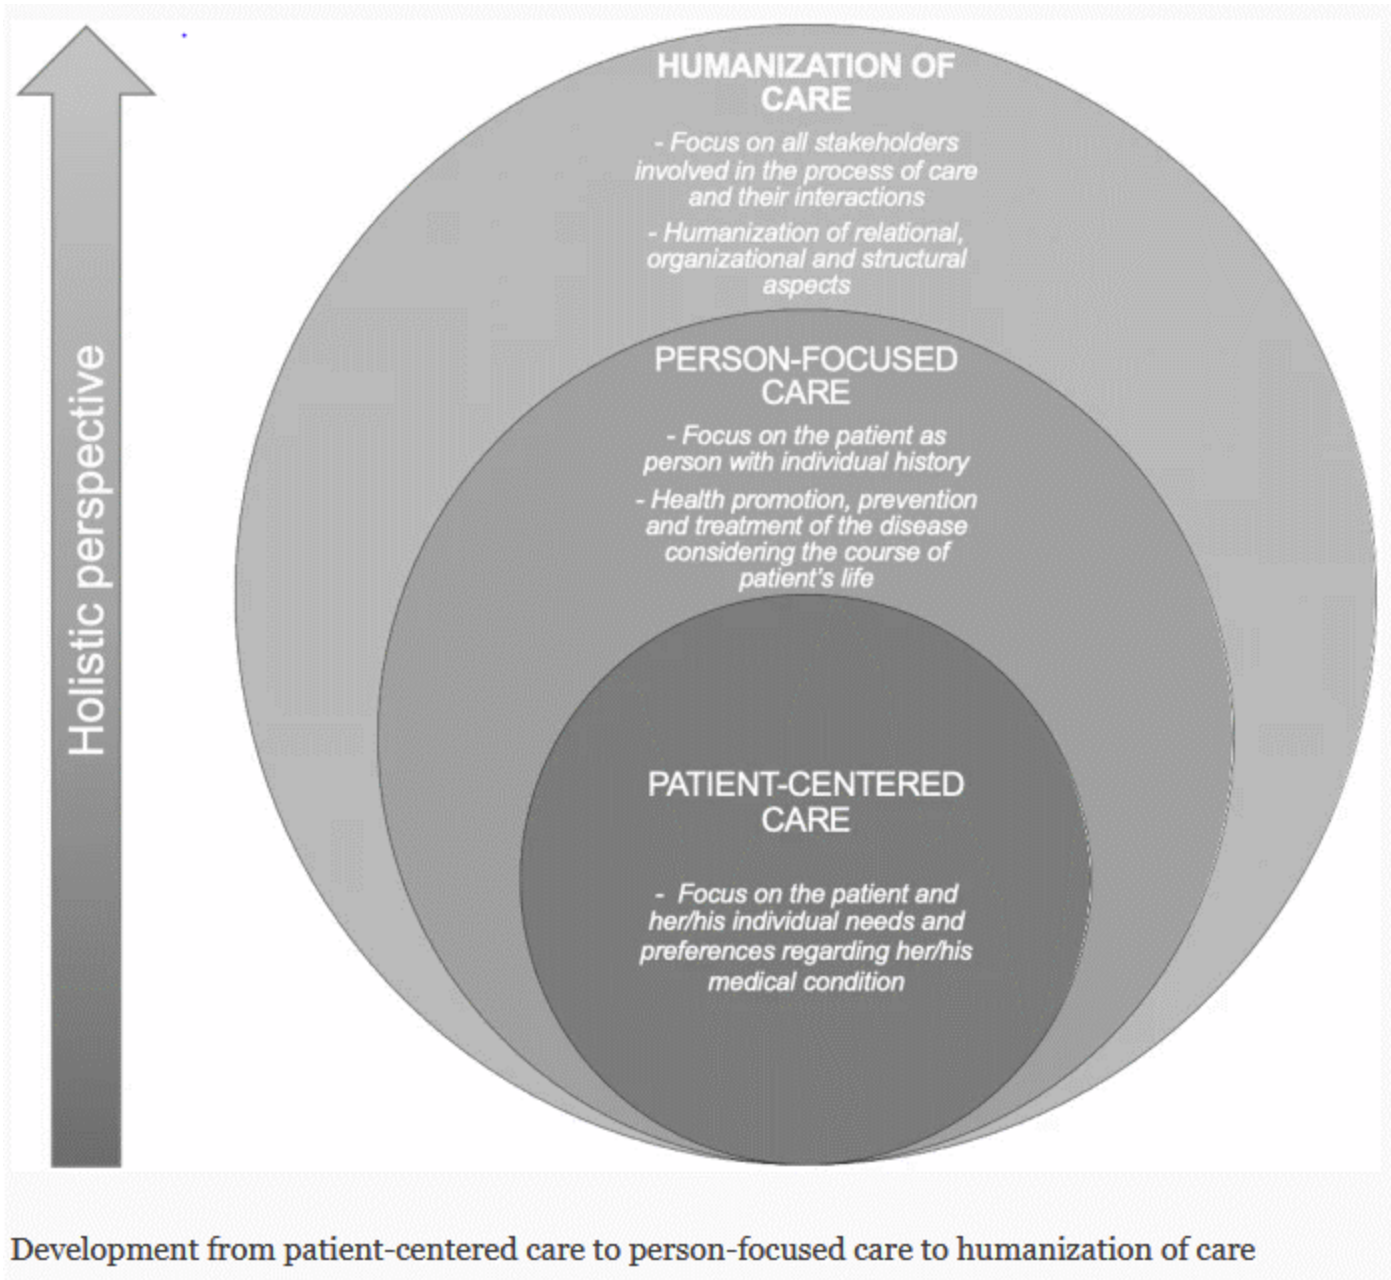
Holistic perspective

HUMANIZATION OF CARE

- Focus on all stakeholders involved in the process of care and their interactions

- Humanization of relational, organizational and structural aspects

PERSON-FOCUSED CARE

- Focus on the patient as person with individual history

- Health promotion, prevention and treatment of the disease considering the course of patient's life

PATIENT-CENTERED CARE

- Focus on the patient and her/his individual needs and preferences regarding her/his medical condition

Development from patient-centered care to person-focused care to humanization of care